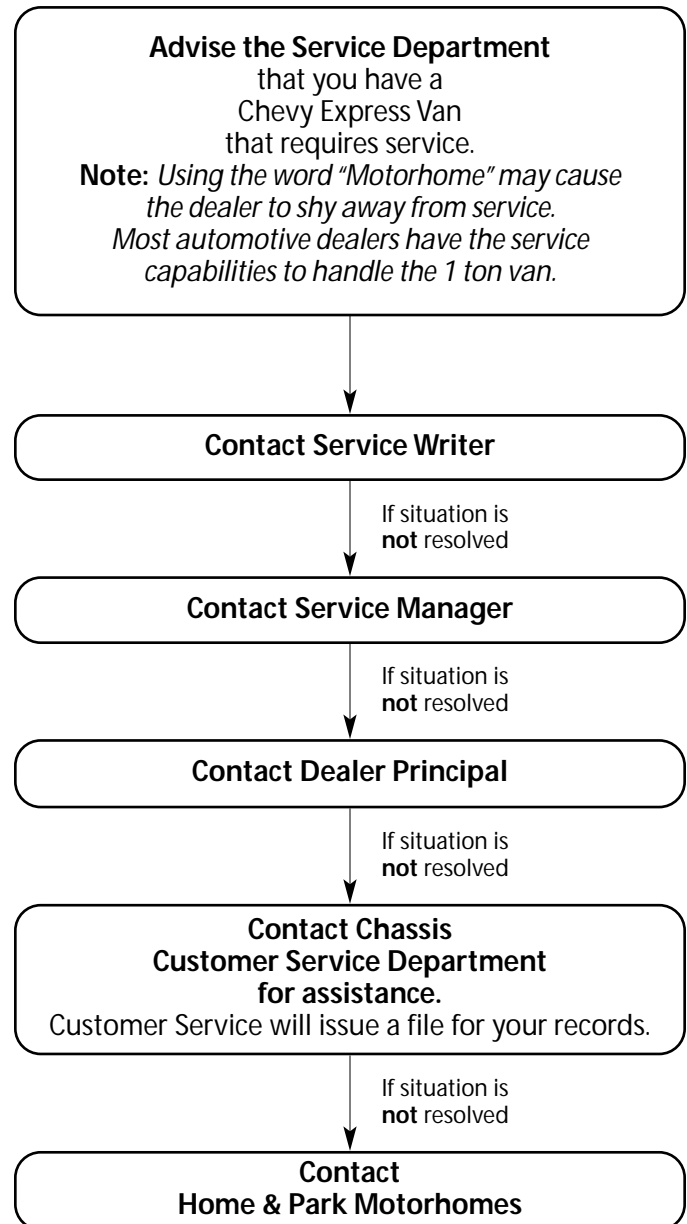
**Advise the Service Department**
that you have a
Chevy Express Van
that requires service.
**Note:** *Using the word "Motorhome" may cause the dealer to shy away from service. Most automotive dealers have the service capabilities to handle the 1 ton van.*

**Contact Service Writer**

If situation is **not** resolved

**Contact Service Manager**

If situation is **not** resolved

**Contact Dealer Principal**

If situation is **not** resolved

**Contact Chassis Customer Service Department for assistance.**
Customer Service will issue a file for your records.

If situation is **not** resolved

**Contact Home & Park Motorhomes**